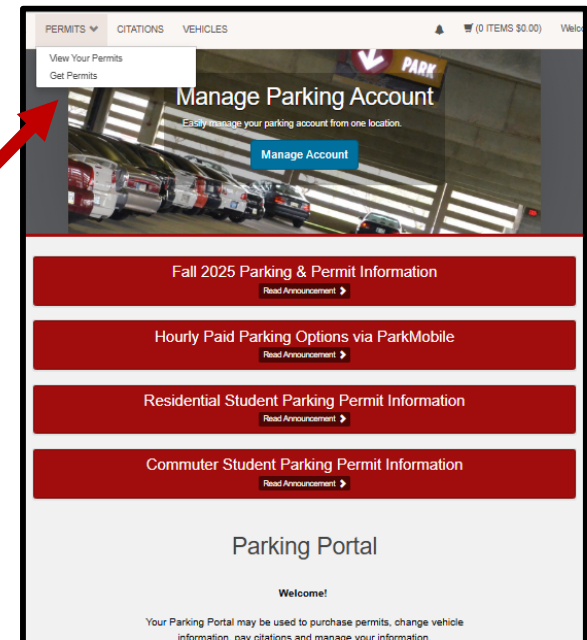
PERMITS CITATIONS VEHICLES (0 ITEMS $0.00) Welc

View Your Permits
Get Permits

PARK

Manage Parking Account

Easily manage your parking account from one location.

Manage Account

Fall 2025 Parking & Permit Information
Read Announcement

Hourly Paid Parking Options via ParkMobile
Read Announcement

Residential Student Parking Permit Information
Read Announcement

Commuter Student Parking Permit Information
Read Announcement

Parking Portal

Welcome!

Your Parking Portal may be used to purchase permits, change vehicle information, pay citations and manage your information.